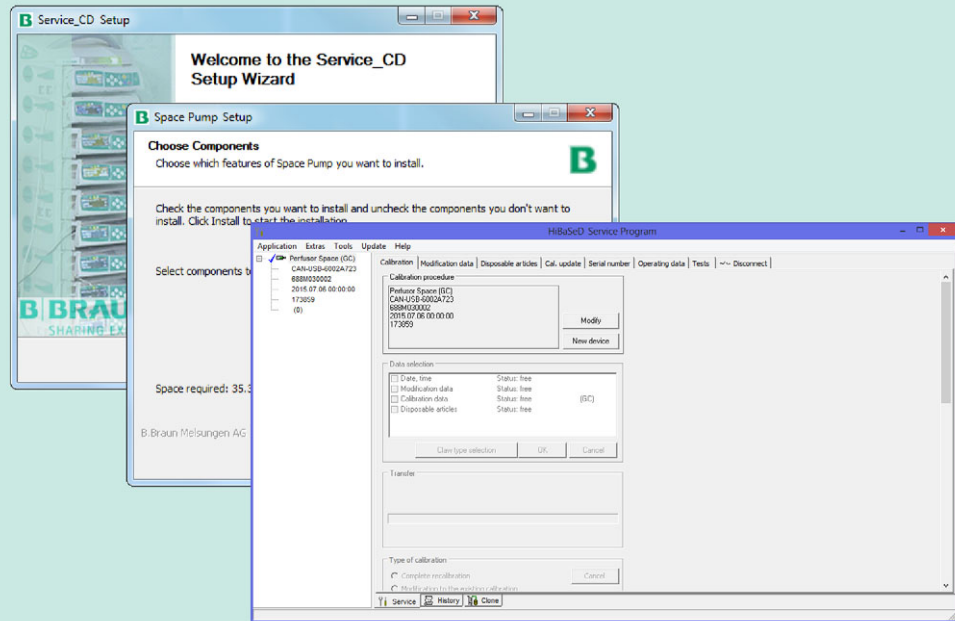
B Service_CD Setup

Welcome to the Service_CD Setup Wizard

B BRAU
SHARING EX

B Space Pump Setup

Choose Components
Choose which features of Space Pump you want to install.

B

Check the components you want to install and uncheck the components you don't want to install. Click Install to start the installation.

Select components t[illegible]

Space required: 35.3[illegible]

B.Braun Melsungen AG

HiBaSeD Service Program

Application Extras Tools Update Help

Perfusor Space (GC)
CAN-USB-6002A723
688M030002
2015.07.06 00:00:00
173859
(0)

Calibration | Modification data | Disposable articles | Cal. update | Serial number | Operating data | Tests | Disconnect

Calibration procedure
Perfusor Space (GC)
CAN-USB-6002A723
688M030002
2015.07.06 00:00:00
173859

Modify
New device

Data selection
Date, time Status: free
Modification data Status: free
Calibration data Status: free (GC)
Disposable articles Status: free

Claw type selection OK Cancel

Transfer

Type of calibration
Complete recalibration
Modification to the existing calibration
Cancel

Service | History | Clone